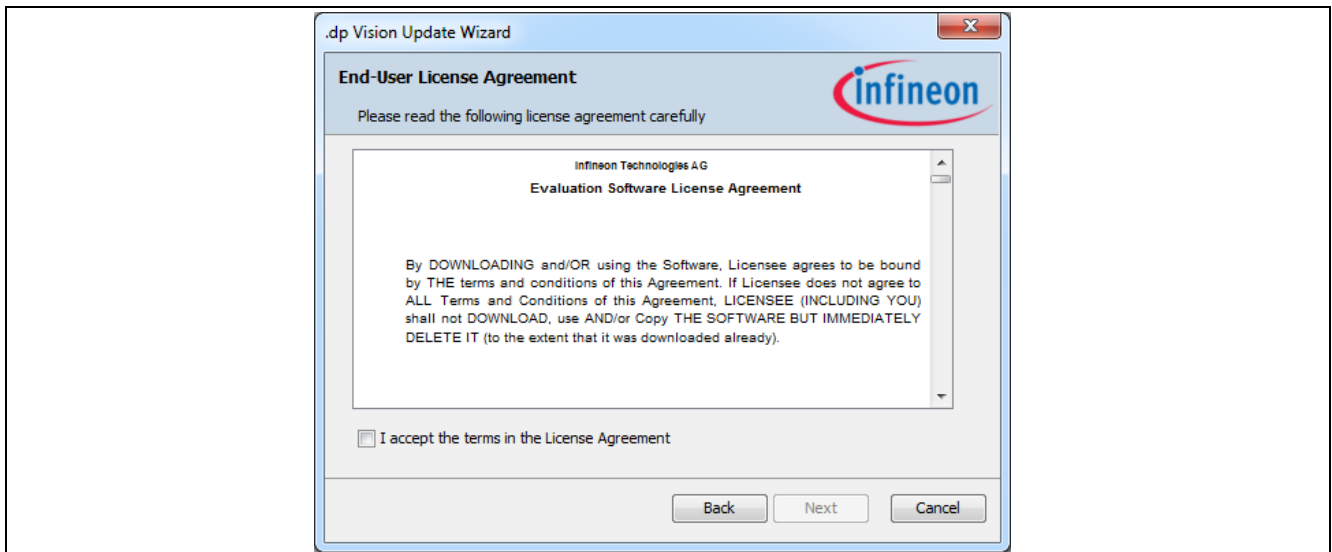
.dp Vision Update Wizard

End-User License Agreement

Please read the following license agreement carefully

infineon

Infineon Technologies AG

Evaluation Software License Agreement

By DOWNLOADING and/OR using the Software, Licensee agrees to be bound by THE terms and conditions of this Agreement. If Licensee does not agree to ALL Terms and Conditions of this Agreement, LICENSEE (INCLUDING YOU) shall not DOWNLOAD, use AND/or Copy THE SOFTWARE BUT IMMEDIATELY DELETE IT (to the extent that it was downloaded already).

I accept the terms in the License Agreement

Back Next Cancel